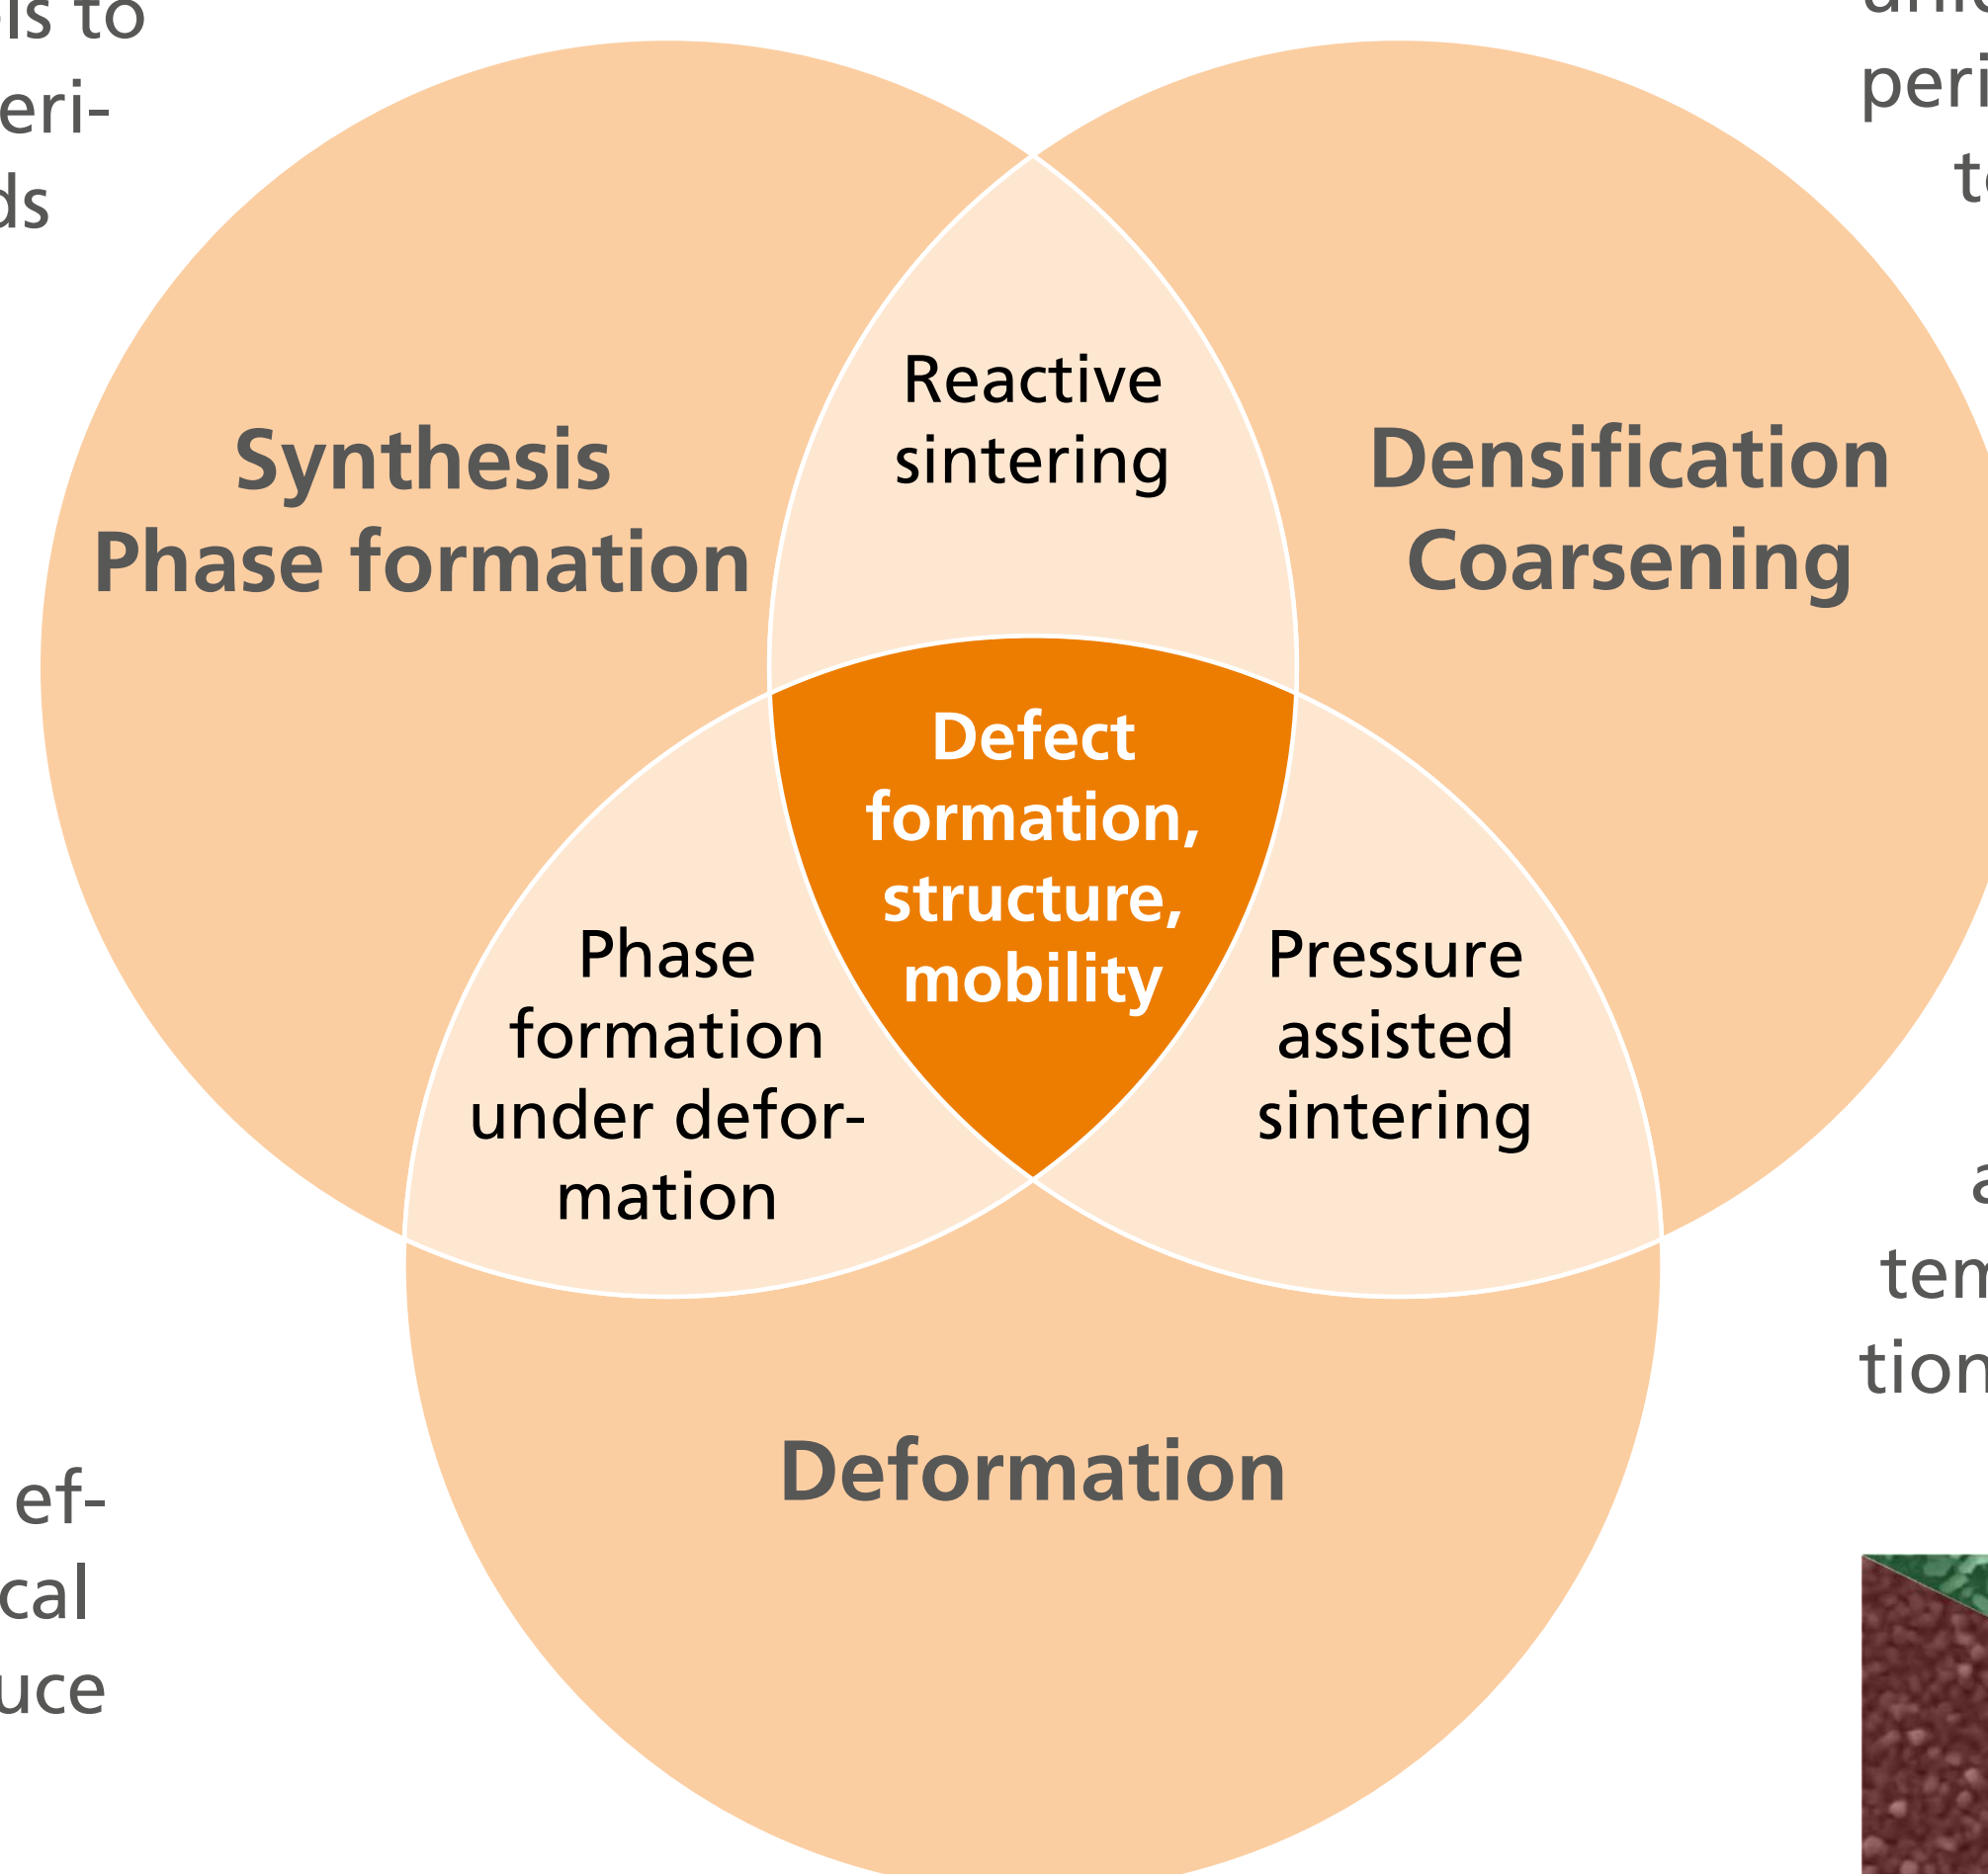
ls to
eri-
ds

peri
t

Synthesis
Phase formation

Reactive sintering

Densification
Coarsening

Defect formation, structure, mobility

Phase formation under deformation

Pressure assisted sintering

a
tem
tion

Deformation

ef-
cal
uce